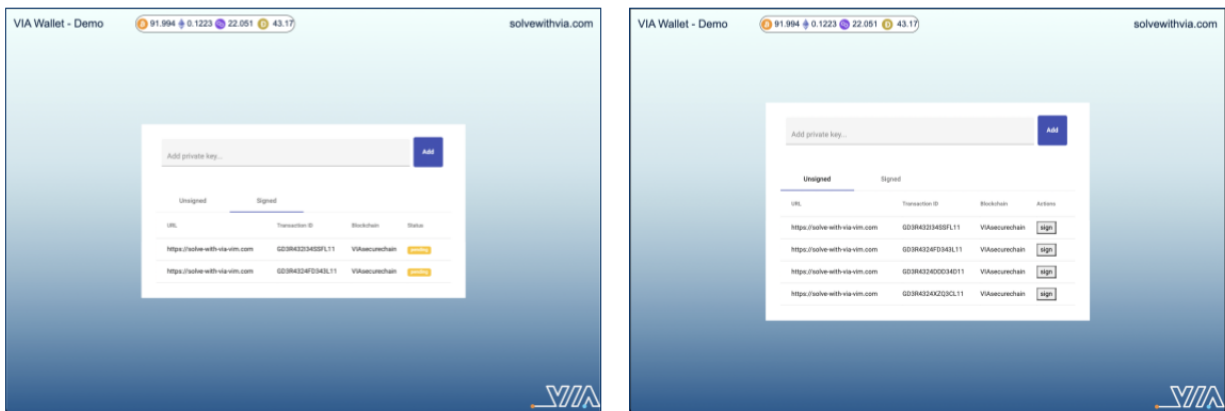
VIA Wallet - Demo

91.994 0.1223 22.051 43.17

solvewithvia.com

Add private key...

Add

Unsigned

Signed

| URL | Transaction ID | Blockchain | Status |
|---|---|---|---|
| https://solve-with-via-vim.com | GD3R432I34SSFL11 | VIAsecurechain | pending |
| https://solve-with-via-vim.com | GD3R4324FD343L11 | VIAsecurechain | pending |

VIA

VIA Wallet - Demo

91.994 0.1223 22.051 43.17

solvewithvia.com

Add private key...

Add

Unsigned

Signed

| URL | Transaction ID | Blockchain | Actions |
|---|---|---|---|
| https://solve-with-via-vim.com | GD3R432I34SSFL11 | VIAsecurechain | sign |
| https://solve-with-via-vim.com | GD3R4324FD343L11 | VIAsecurechain | sign |
| https://solve-with-via-vim.com | GD3R43240DD34D11 | VIAsecurechain | sign |
| https://solve-with-via-vim.com | GD3R4324XZQ3CL11 | VIAsecurechain | sign |

VIA